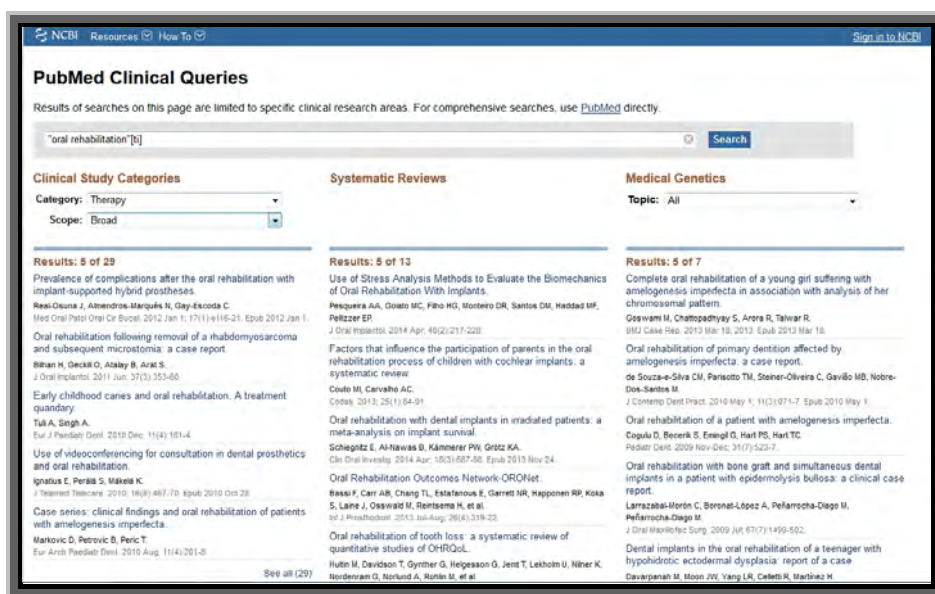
NCBI Resources How To

Sign in to NCBI

PubMed Clinical Queries

Results of searches on this page are limited to specific clinical research areas. For comprehensive searches, use PubMed directly.

"oral rehabilitation"[ti]

Search

Clinical Study Categories

Category: Therapy

Scope: Broad

Results: 5 of 29

Prevalence of complications after the oral rehabilitation with implant-supported hybrid prostheses.
Real-Osuna J, Almendros-Marqués N, Gay-Escoda C.
Med Oral Patol Oral Cir Bucal. 2012 Jan 1; 17(1):e116-21. Epub 2012 Jan 1.

Oral rehabilitation following removal of a rhabdomyosarcoma and subsequent microstomia: a case report.
Bilhan H, Geckili O, Atalay B, Arat S.
J Oral Implantol. 2011 Jun; 37(3):353-60.

Early childhood caries and oral rehabilitation. A treatment quandary.
Tuli A, Singh A.
Eur J Paediatr Dent. 2010 Dec; 11(4):181-4.

Use of videoconferencing for consultation in dental prosthetics and oral rehabilitation.
Ignatius E, Perälä S, Mäkelä K.
J Telemed Telecare. 2010; 16(8):467-70. Epub 2010 Oct 28.

Case series: clinical findings and oral rehabilitation of patients with amelogenesis imperfecta.
Markovic D, Petrovic B, Peric T.
Eur Arch Paediatr Dent. 2010 Aug; 11(4):201-8.

See all (29)

Systematic Reviews

Results: 5 of 13

Use of Stress Analysis Methods to Evaluate the Biomechanics of Oral Rehabilitation With Implants.
Pesqueira AA, Goiato MC, Filho HG, Monteiro DR, Santos DM, Haddad MF, Pellizzer EP.
J Oral Implantol. 2014 Apr; 40(2):217-228.

Factors that influence the participation of parents in the oral rehabilitation process of children with cochlear implants: a systematic review.
Couto MI, Carvalho AC.
Codas. 2013; 25(1):84-91.

Oral rehabilitation with dental implants in irradiated patients: a meta-analysis on implant survival.
Schiegnitz E, Al-Nawas B, Kämmerer PW, Grötz KA.
Clin Oral Investig. 2014 Apr; 18(3):687-98. Epub 2013 Nov 24.

Oral Rehabilitation Outcomes Network-ORONet.
Bassi F, Carr AB, Chang TL, Estafanous E, Garrett NR, Happonen RP, Koka S, Laine J, Osswald M, Reintsema H, et al.
Int J Prosthodont. 2013 Jul-Aug; 26(4):319-22.

Oral rehabilitation of tooth loss: a systematic review of quantitative studies of OHRQoL.
Hultin M, Davidson T, Gynther G, Helgesson G, Jemt T, Lekholm U, Nilner K, Nordenram G, Norlund A, Rohlin M, et al.

Medical Genetics

Topic: All

Results: 5 of 7

Complete oral rehabilitation of a young girl suffering with amelogenesis imperfecta in association with analysis of her chromosomal pattern.
Goswami M, Chattopadhyay S, Arora R, Talwar R.
BMJ Case Rep. 2013 Mar 18; 2013. Epub 2013 Mar 18.

Oral rehabilitation of primary dentition affected by amelogenesis imperfecta: a case report.
de Souza-e-Silva CM, Parisotto TM, Steiner-Oliveira C, Gavião MB, Nobre-Dos-Santos M.
J Contemp Dent Pract. 2010 May 1; 11(3):071-7. Epub 2010 May 1.

Oral rehabilitation of a patient with amelogenesis imperfecta.
Cogulu D, Becerik S, Emingil G, Hart PS, Hart TC.
Pediatr Dent. 2009 Nov-Dec; 31(7):523-7.

Oral rehabilitation with bone graft and simultaneous dental implants in a patient with epidermolysis bullosa: a clinical case report.
Larrazabal-Morón C, Boronat-López A, Peñarrocha-Diago M, Peñarrocha-Diago M.
J Oral Maxillofac Surg. 2009 Jul; 67(7):1499-502.

Dental implants in the oral rehabilitation of a teenager with hypohidrotic ectodermal dysplasia: report of a case
Davarpanah M, Moon JW, Yang LR, Celletti R, Martinez H.